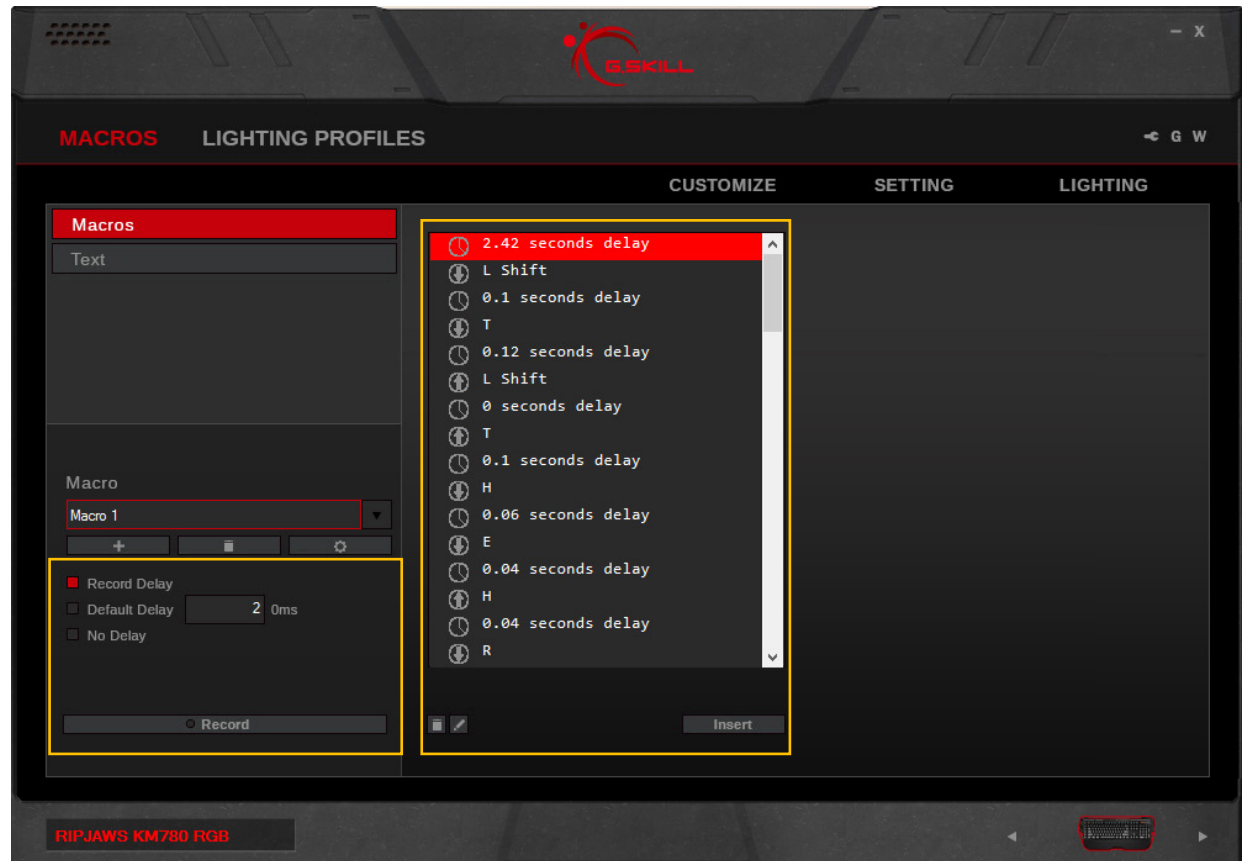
G.SKILL

– X

MACROS LIGHTING PROFILES

G W

CUSTOMIZE SETTING LIGHTING

Macros
Text

2.42 seconds delay
L Shift
0.1 seconds delay
T
0.12 seconds delay
L Shift
0 seconds delay
T
0.1 seconds delay
H
0.06 seconds delay
E
0.04 seconds delay
H
0.04 seconds delay
R

Macro
Macro 1
+

Record Delay
Default Delay 2 0ms
No Delay

Record

Insert

RIPJAWS KM780 RGB